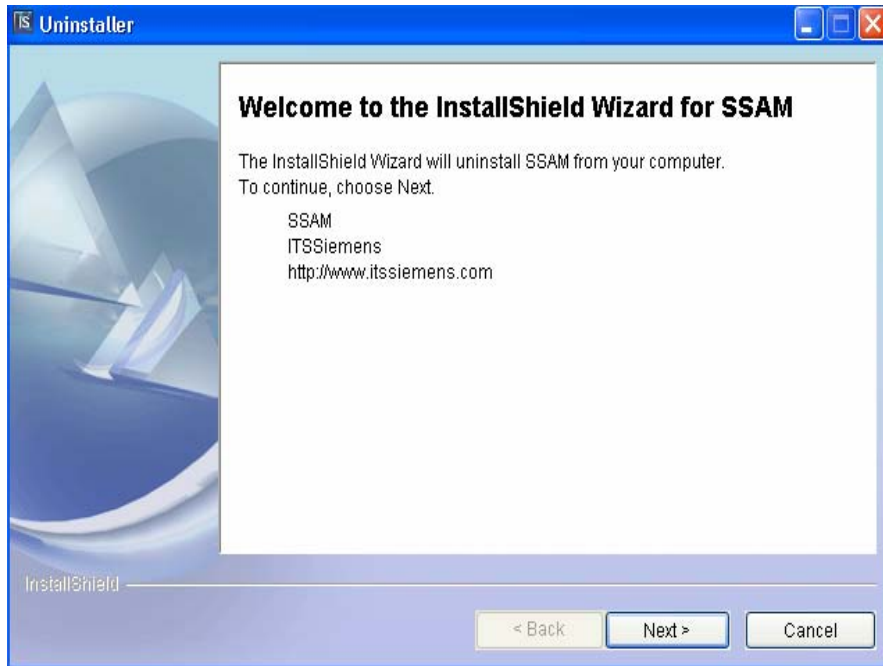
IS Uninstaller

Welcome to the InstallShield Wizard for SSAM

The InstallShield Wizard will uninstall SSAM from your computer.
To continue, choose Next.

SSAM
ITSSiemens
http://www.itssiemens.com

InstallShield

< Back
Next >
Cancel